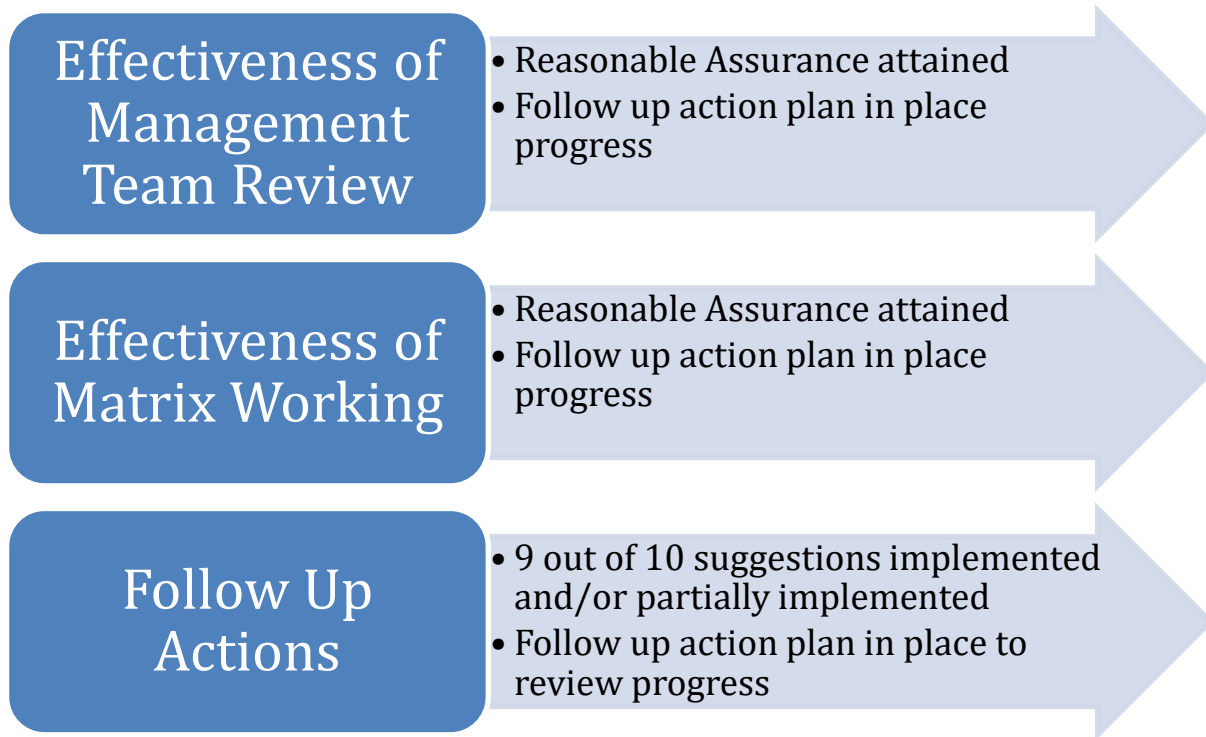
Effectiveness of Management Team Review

• Reasonable Assurance attained
• Follow up action plan in place progress

Effectiveness of Matrix Working

• Reasonable Assurance attained
• Follow up action plan in place progress

Follow Up Actions

• 9 out of 10 suggestions implemented and/or partially implemented
• Follow up action plan in place to review progress